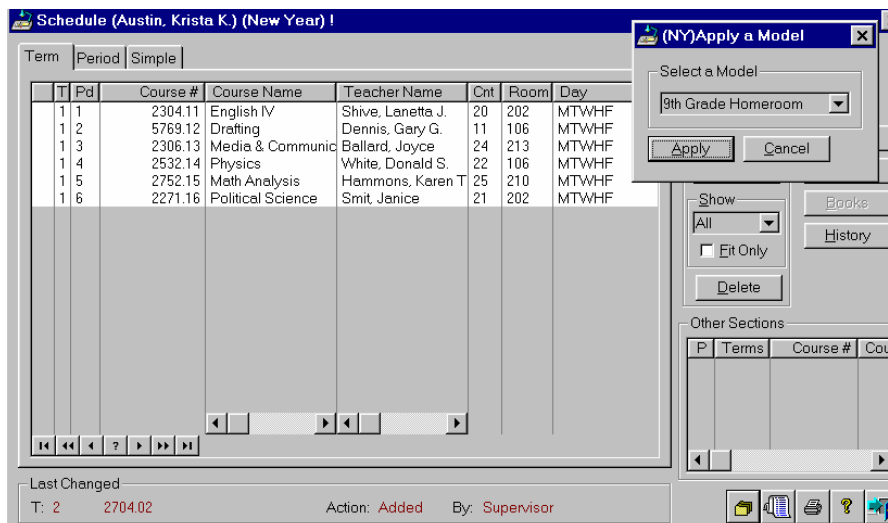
Schedule (Austin, Krista K.) (New Year) !

Term | Period | Simple

| | T | Pd | Course # | Course Name | Teacher Name | Cnt | Room | Day |
|---|---|---|---|---|---|---|---|---|
| | 1 | 1 | 2304.11 | English IV | Shive, Lanetta J. | 20 | 202 | MTWHF |
| | 1 | 2 | 5769.12 | Drafting | Dennis, Gary G. | 11 | 106 | MTWHF |
| | 1 | 3 | 2306.13 | Media & Communic | Ballard, Joyce | 24 | 213 | MTWHF |
| | 1 | 4 | 2532.14 | Physics | White, Donald S. | 22 | 106 | MTWHF |
| | 1 | 5 | 2752.15 | Math Analysis | Hammons, Karen T | 25 | 210 | MTWHF |
| | 1 | 6 | 2271.16 | Political Science | Smit, Janice | 21 | 202 | MTWHF |

?

(NY)Apply a Model

Select a Model

9th Grade Homeroom

Apply

Cancel

Show

All

Fit Only

Delete

Books

History

Other Sections

| P | Terms | Course # | Cou |
|---|---|---|---|

Last Changed

T: 2 2704.02 Action: Added By: Supervisor